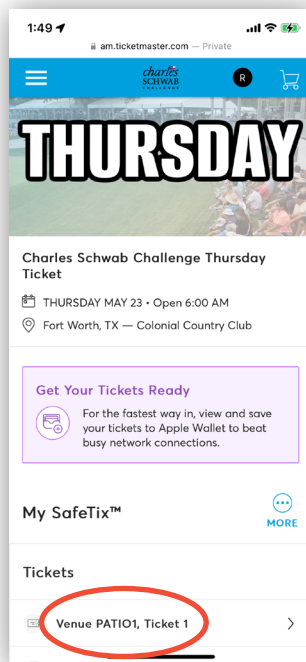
1:49

am.ticketmaster.com — Private

charles SCHWAB CHALLENGE

R

THURSDAY

Charles Schwab Challenge Thursday Ticket

THURSDAY MAY 23 • Open 6:00 AM

Fort Worth, TX — Colonial Country Club

Get Your Tickets Ready

For the fastest way in, view and save your tickets to Apple Wallet to beat busy network connections.

My SafeTix™

MORE

Tickets

Venue PATIO1, Ticket 1